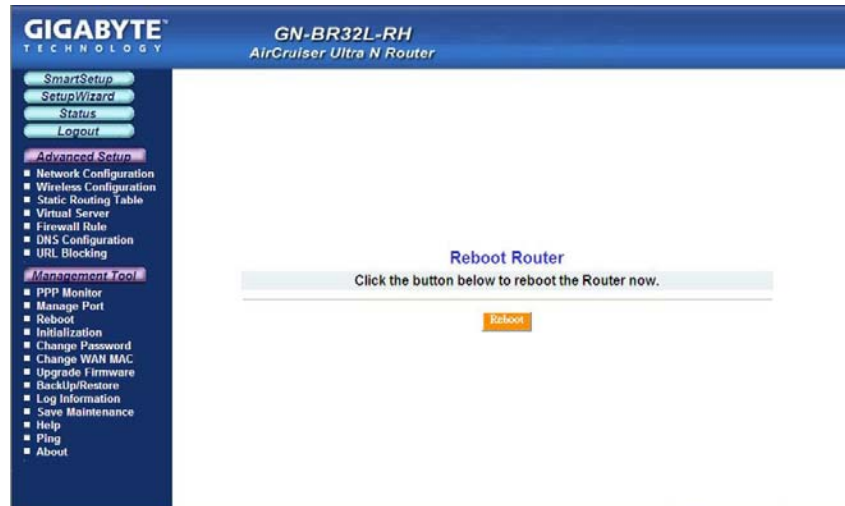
GIGABYTE
TECHNOLOGY

GN-BR32L-RH
AirCruiser Ultra N Router

SmartSetup
SetupWizard
Status
Logout

Advanced Setup
- Network Configuration
- Wireless Configuration
- Static Routing Table
- Virtual Server
- Firewall Rule
- DNS Configuration
- URL Blocking

Management Tool
- PPP Monitor
- Manage Port
- Reboot
- Initialization
- Change Password
- Change WAN MAC
- Upgrade Firmware
- BackUp/Restore
- Log Information
- Save Maintenance
- Help
- Ping
- About

Reboot Router

Click the button below to reboot the Router now.

Reboot